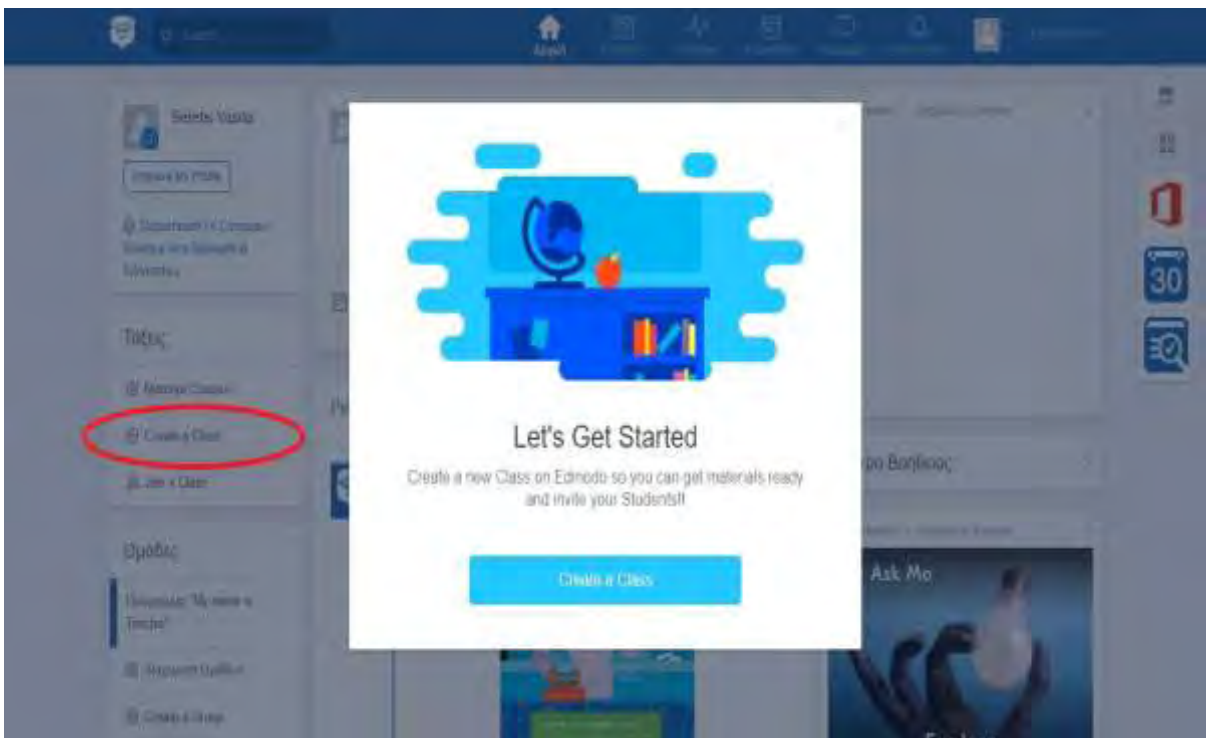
Αρχική

Seirdis Vasilis

Τάξεις

Create a Class

Join a Class

Ομάδες

Let's Get Started

Create a new Class on Edmodo so you can get materials ready and invite your Students!!

Create a Class

ρο Βοήθειας

Ask Mo

30